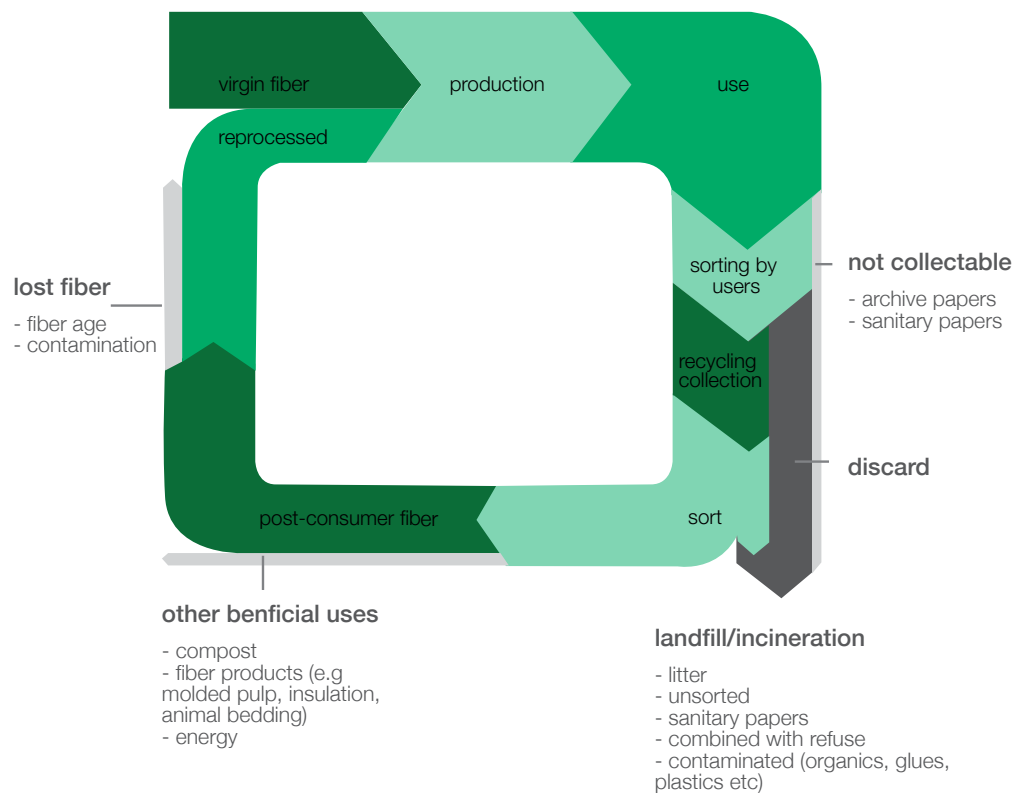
virgin fiber

production

use

reprocessed

sorting by users

not collectable

- archive papers
- sanitary papers

lost fiber

- fiber age
- contamination

recycling collection

discard

post-consumer fiber

sort

other benficial uses

- compost
- fiber products (e.g molded pulp, insulation, animal bedding)
- energy

landfill/incineration

- litter
- unsorted
- sanitary papers
- combined with refuse
- contaminated (organics, glues, plastics etc)